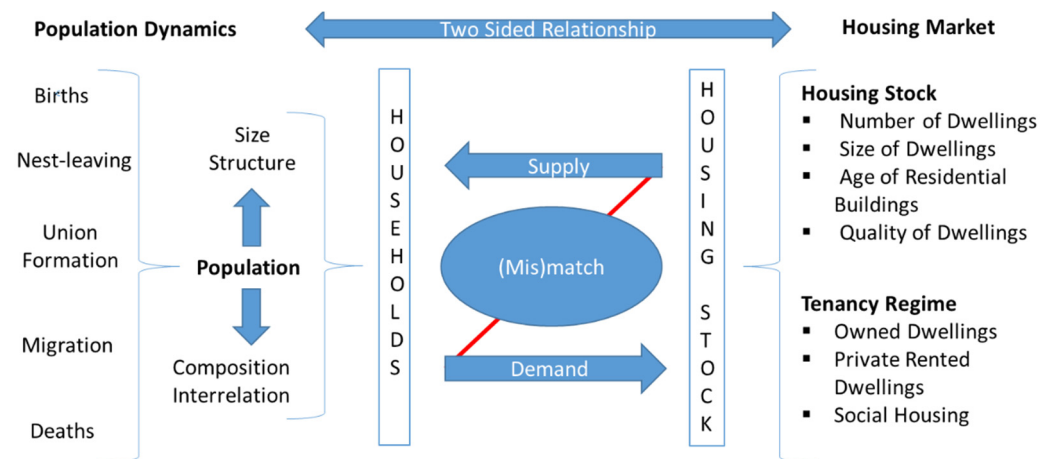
Population Dynamics

Two Sided Relationship

Housing Market

Births

Nest-leaving

Union Formation

Migration

Deaths

Size
Structure

Population

Composition
Interrelation

HOUSEHOLDS

Supply

(Mis)match

Demand

HOUSING STOCK

Housing Stock
▪ Number of Dwellings
▪ Size of Dwellings
▪ Age of Residential Buildings
▪ Quality of Dwellings

Tenancy Regime
▪ Owned Dwellings
▪ Private Rented Dwellings
▪ Social Housing